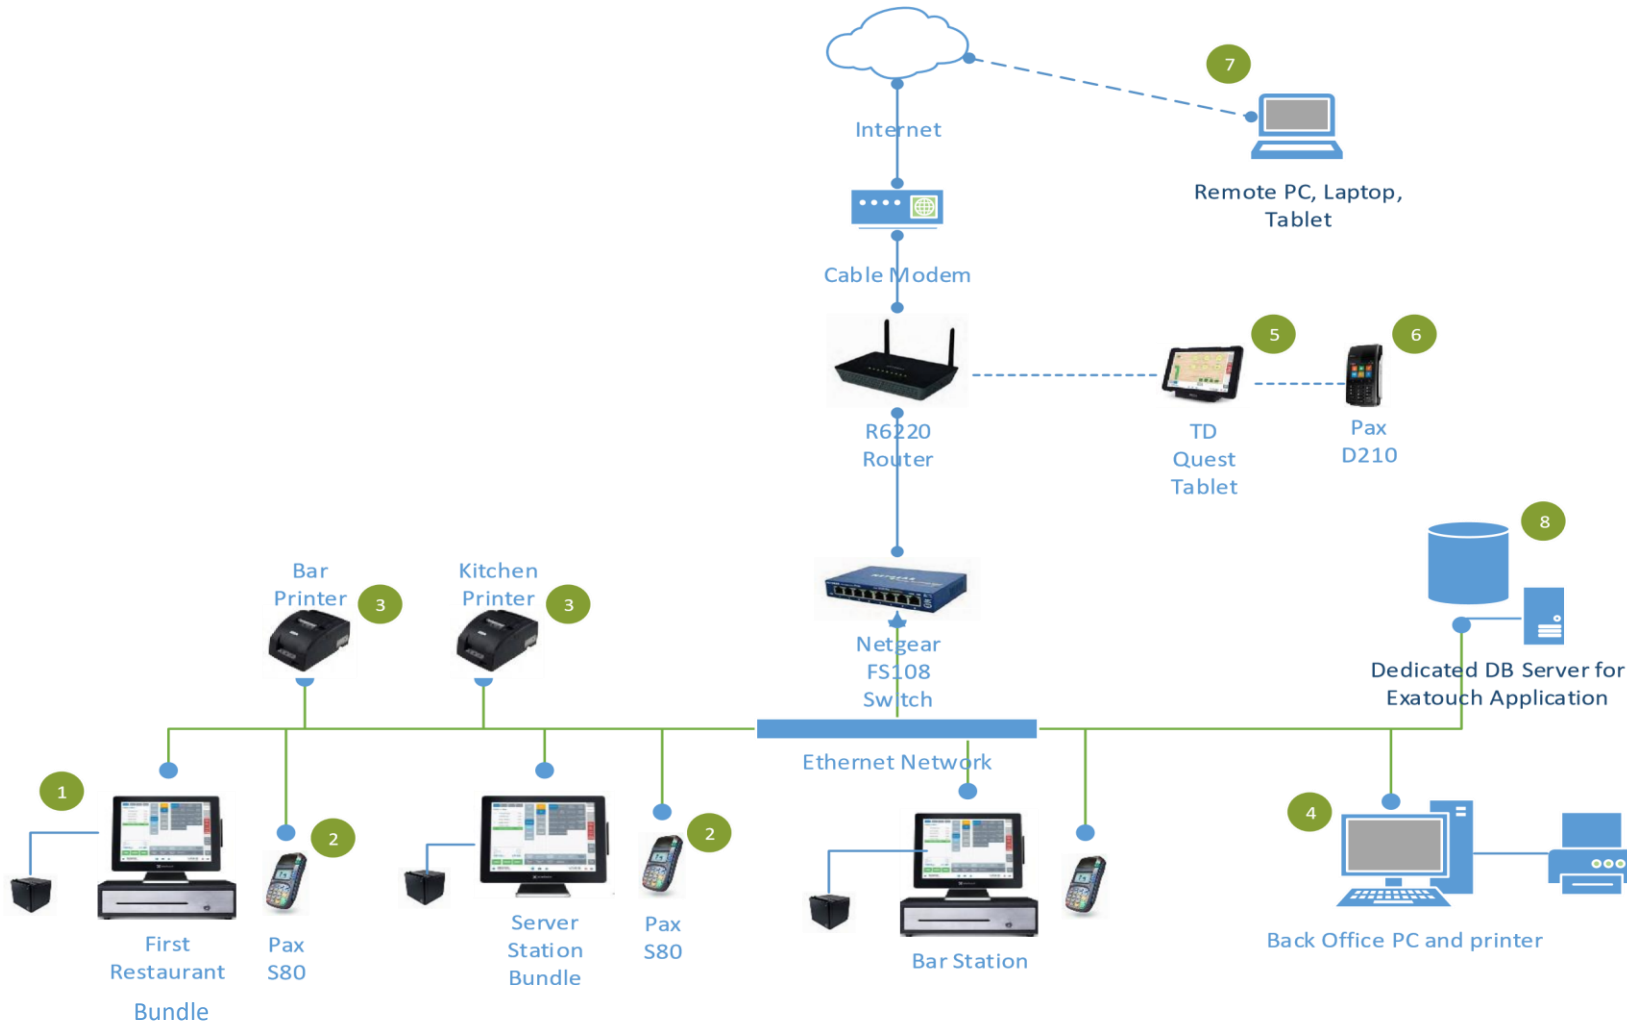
7

Internet

Remote PC, Laptop, Tablet

Cable Modem

5

6

R6220 Router

TD Quest Tablet

Pax D210

8

Bar Printer 3

Kitchen Printer 3

Netgear FS108 Switch

Dedicated DB Server for Exatouch Application

Ethernet Network

1

2

2

4

First Restaurant Bundle

Pax S80

Server Station Bundle

Pax S80

Bar Station

Back Office PC and printer